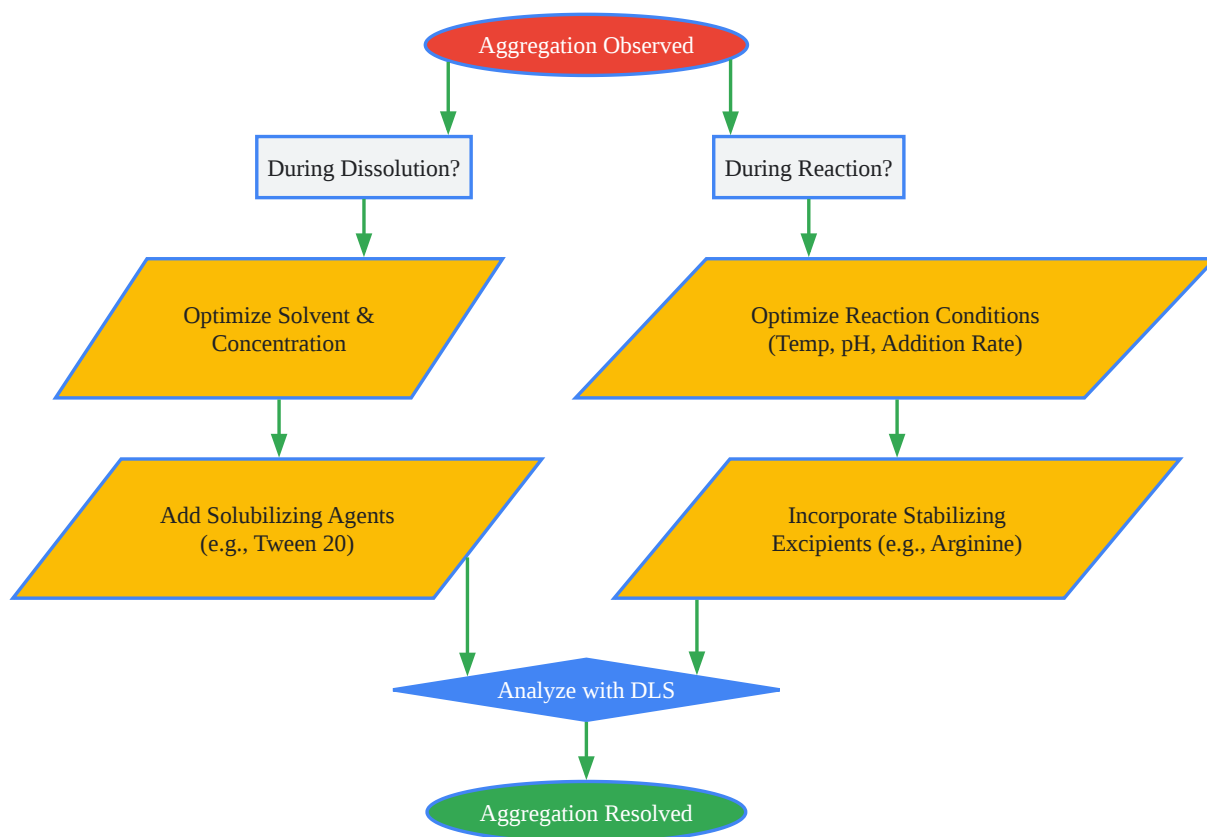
Aggregation Observed

During Dissolution?

During Reaction?

Optimize Solvent & Concentration

Optimize Reaction Conditions (Temp, pH, Addition Rate)

Add Solubilizing Agents (e.g., Tween 20)

Incorporate Stabilizing Excipients (e.g., Arginine)

Analyze with DLS

Aggregation Resolved